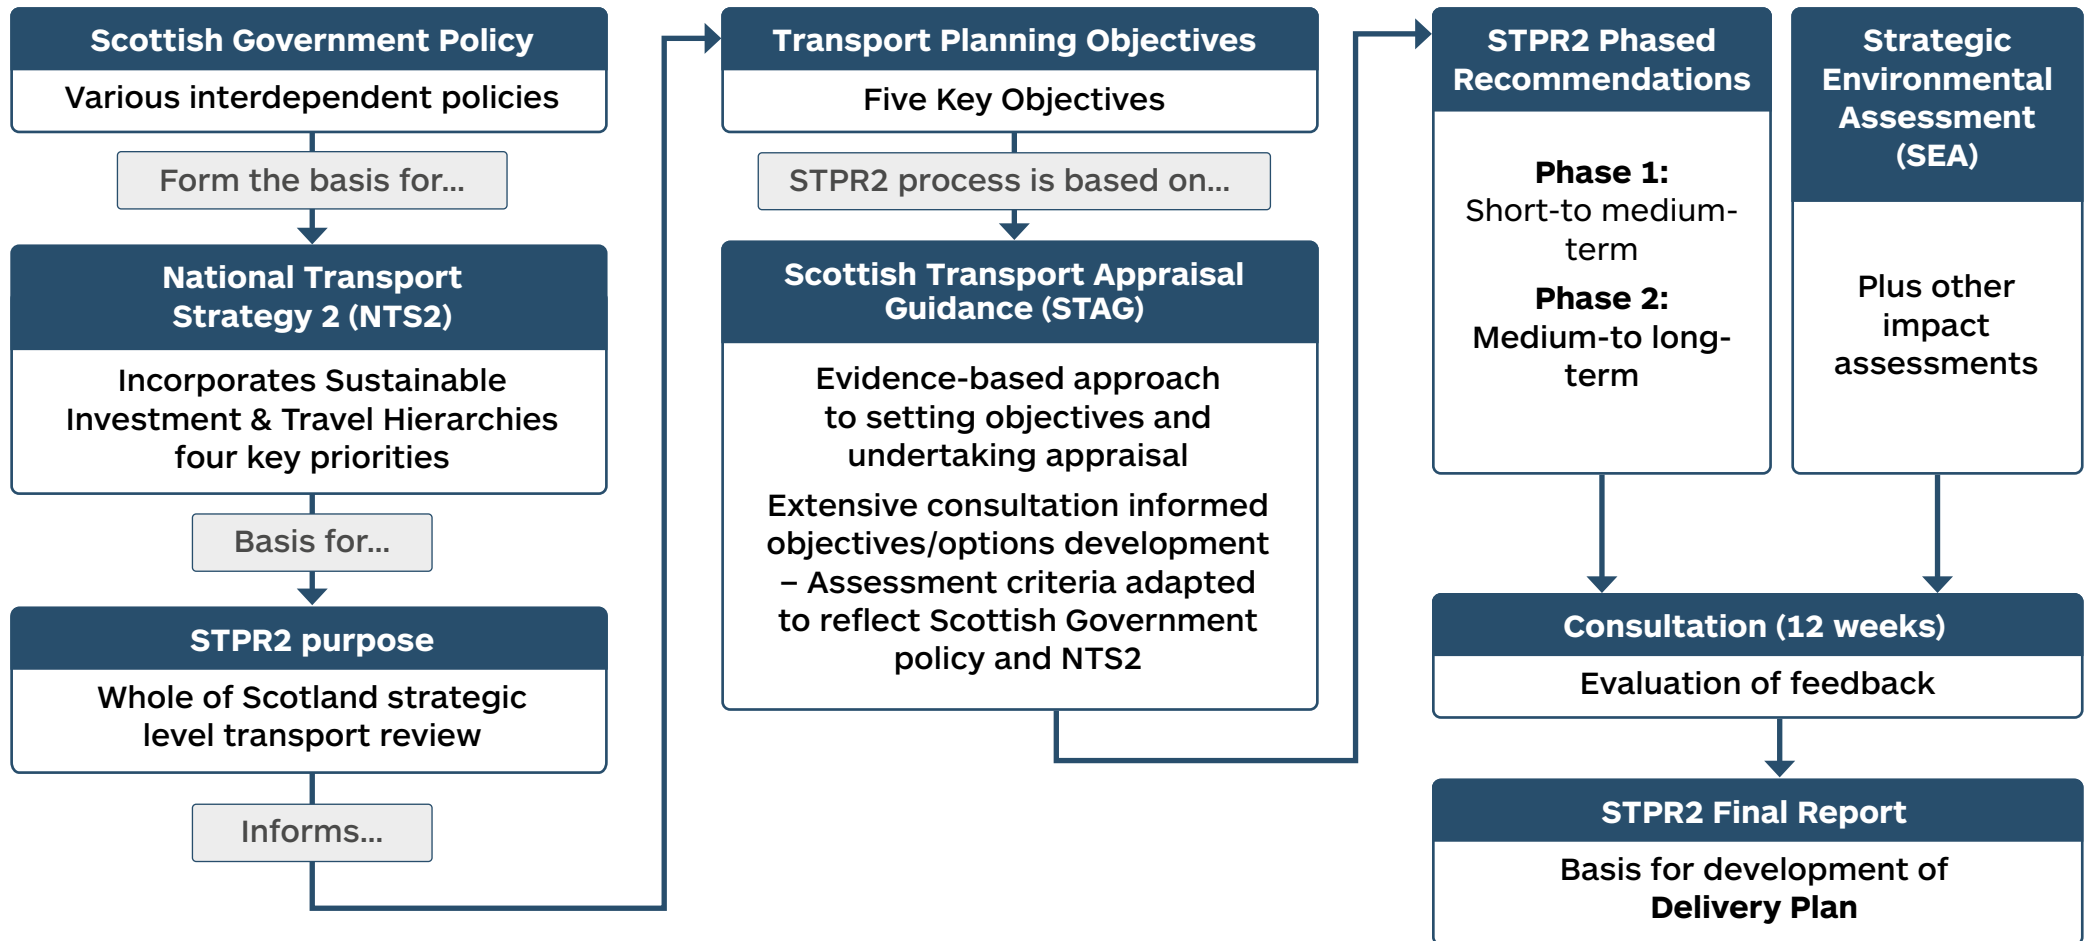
Scottish Government Policy
Various interdependent policies

Form the basis for...

National Transport Strategy 2 (NTS2)
Incorporates Sustainable Investment & Travel Hierarchies four key priorities

Basis for...

STPR2 purpose
Whole of Scotland strategic level transport review

Informs...

Transport Planning Objectives
Five Key Objectives

STPR2 process is based on...

Scottish Transport Appraisal Guidance (STAG)
Evidence-based approach to setting objectives and undertaking appraisal

Extensive consultation informed objectives/options development – Assessment criteria adapted to reflect Scottish Government policy and NTS2

STPR2 Phased Recommendations
Phase 1:
Short-to medium-term
Phase 2:
Medium-to long-term

Strategic Environmental Assessment (SEA)
Plus other impact assessments

Consultation (12 weeks)
Evaluation of feedback

STPR2 Final Report
Basis for development of Delivery Plan